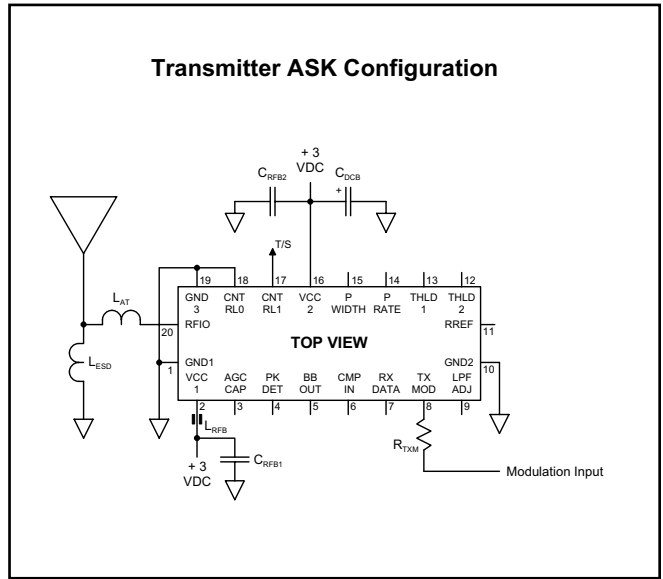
Transmitter ASK Configuration

+ 3
VDC

$C_{RFB2}$

$C_{DCB}$

+

T/S

19 18 17 16 15 14 13 12

GND
3

CNT
RL0

CNT
RL1

VCC
2

P
WIDTH

P
RATE

THLD
1

THLD
2

$L_{AT}$

20

RFIO

RREF

11

$L_{ESD}$

1

GND1

TOP VIEW

GND2

10

VCC
1

AGC
CAP

PK
DET

BB
OUT

CMP
IN

RX
DATA

TX
MOD

LPF
ADJ

2 3 4 5 6 7 8 9

$L_{RFB}$

$R_{TXM}$

+ 3
VDC

$C_{RFB1}$

Modulation Input